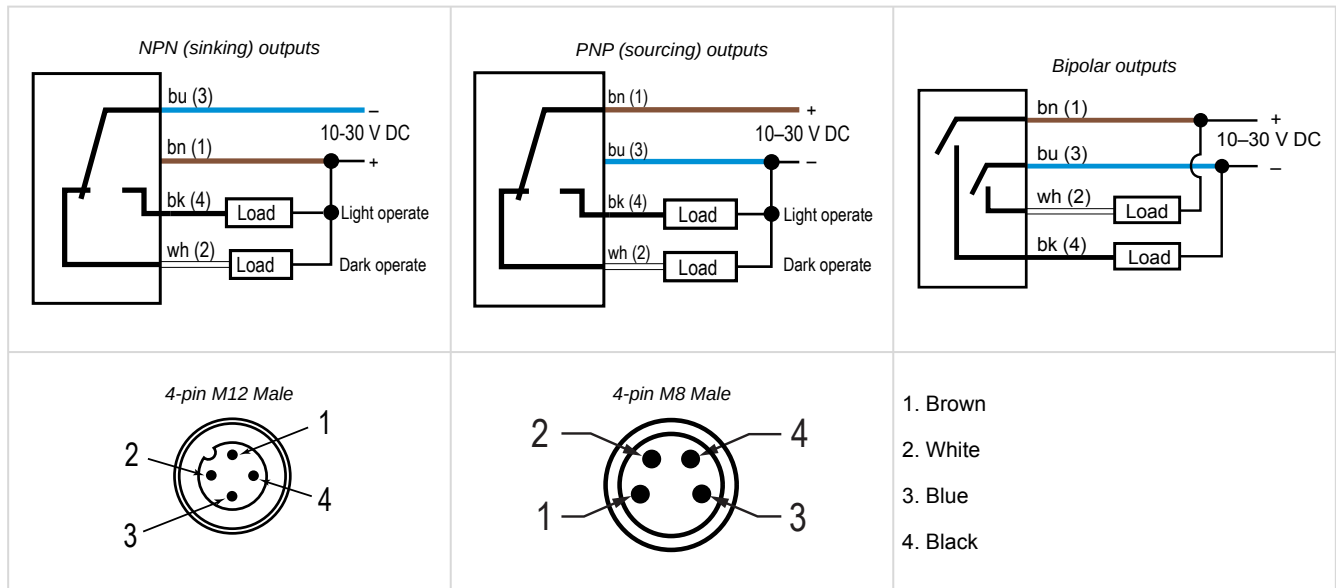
| NPN (sinking) outputs | PNP (sourcing) outputs | Bipolar outputs |
|---|---|---|
| bu (3) – 10-30 V DC bn (1) + bk (4) Load Light operate wh (2) Load Dark operate | bn (1) + 10–30 V DC bu (3) – bk (4) Load Light operate wh (2) Load Dark operate | bn (1) + 10–30 V DC bu (3) – wh (2) Load bk (4) Load |
| 4-pin M12 Male 1 2 4 3 | 4-pin M8 Male 2 4 1 3 | 1. Brown 2. White 3. Blue 4. Black |